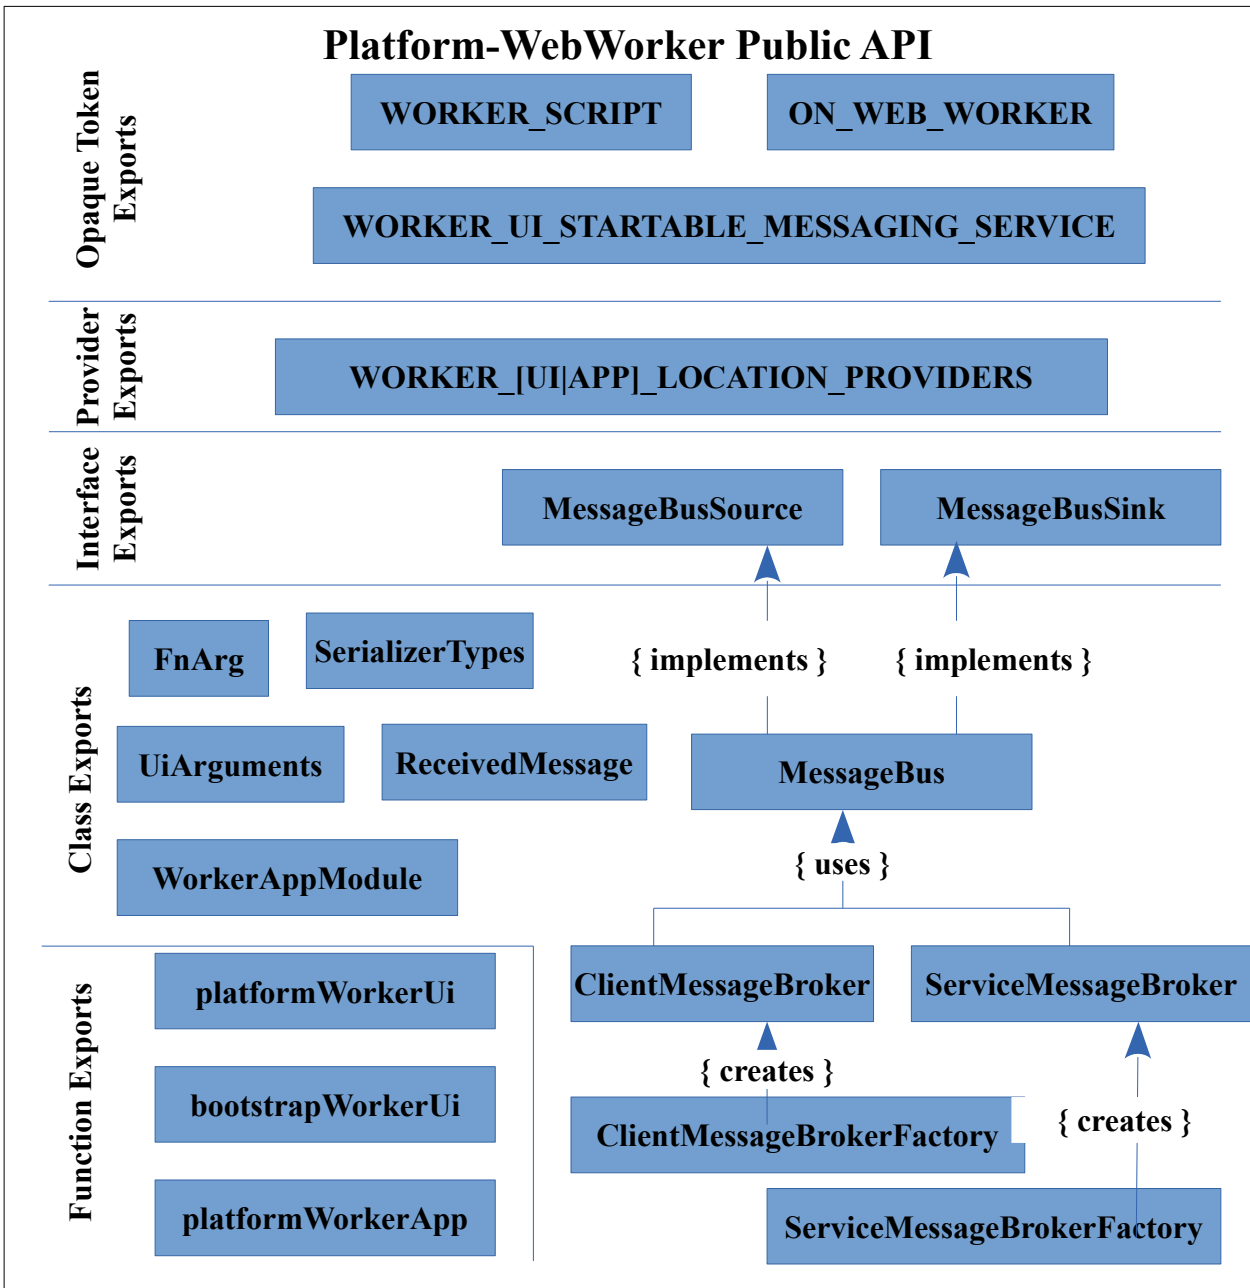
Platform-WebWorker Public API

Opaque Token Exports

WORKER_SCRIPT

ON_WEB_WORKER

WORKER_UI_STARTABLE_MESSAGING_SERVICE

Provider Exports

WORKER_[UI|APP]_LOCATION_PROVIDERS

Interface Exports

MessageBusSource

MessageBusSink

Class Exports

FnArg

SerializerTypes

{ implements }

{ implements }

UiArguments

ReceivedMessage

MessageBus

WorkerAppModule

{ uses }

Function Exports

platformWorkerUi

ClientMessageBroker

ServiceMessageBroker

{ creates }

bootstrapWorkerUi

ClientMessageBrokerFactory

{ creates }

platformWorkerApp

ServiceMessageBrokerFactory